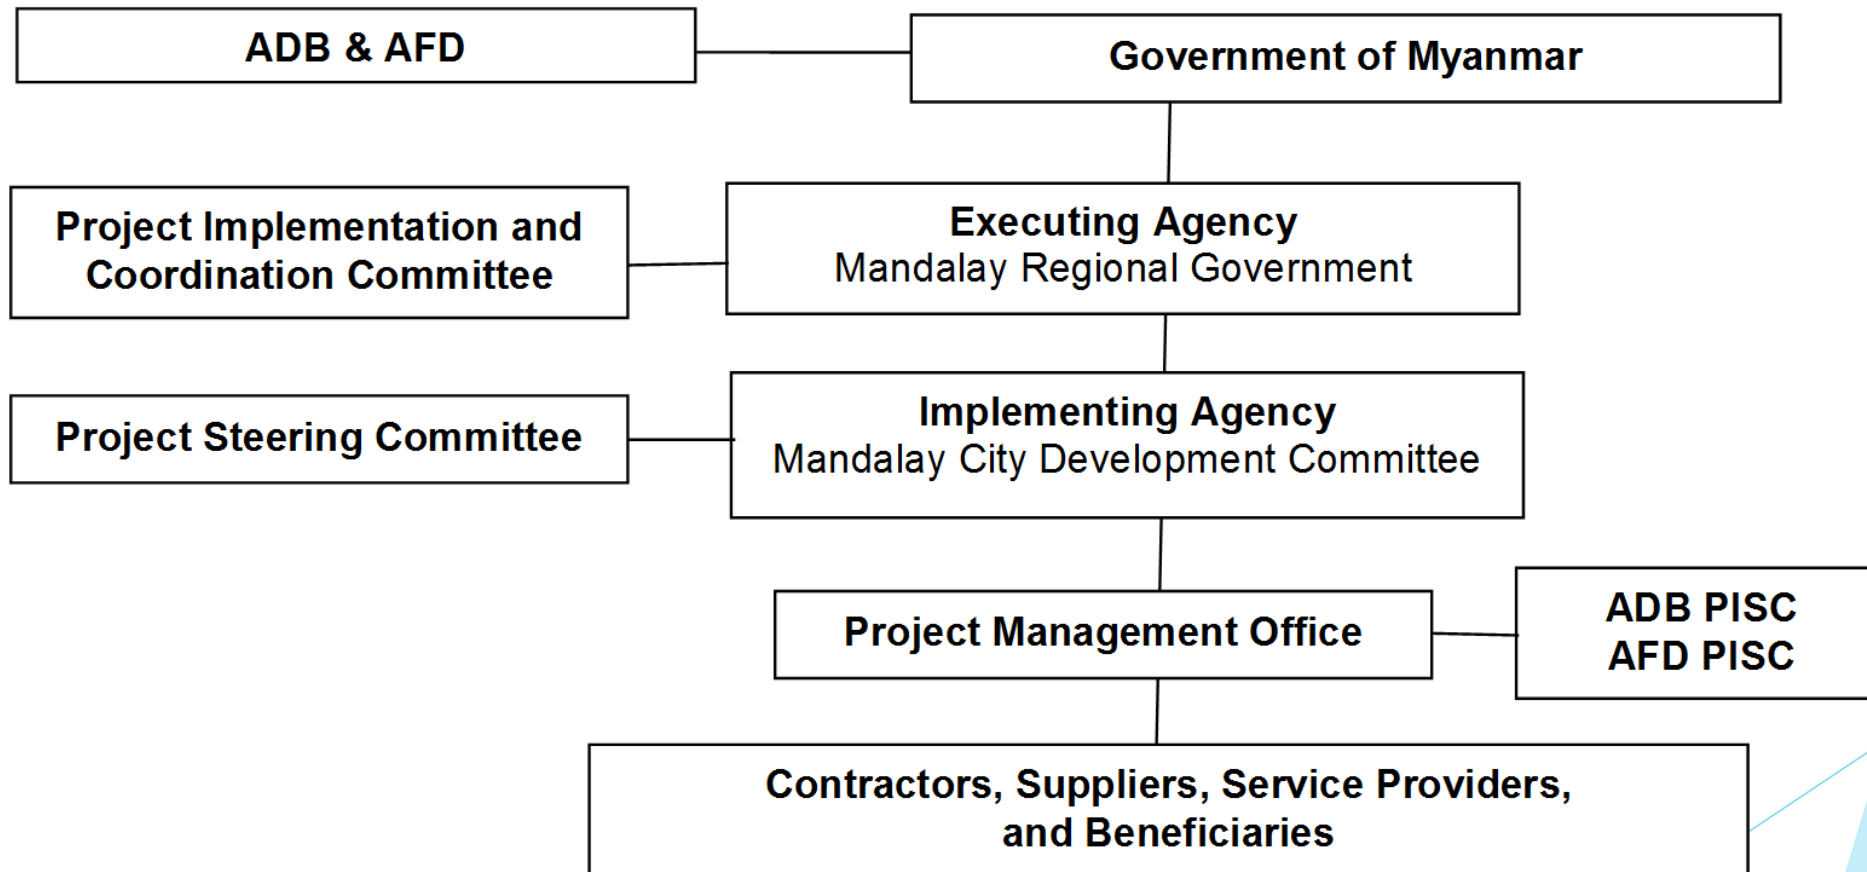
ADB & AFD

Government of Myanmar

Project Implementation and Coordination Committee

Executing Agency
Mandalay Regional Government

Project Steering Committee

Implementing Agency
Mandalay City Development Committee

Project Management Office

ADB PISC
AFD PISC

Contractors, Suppliers, Service Providers, and Beneficiaries